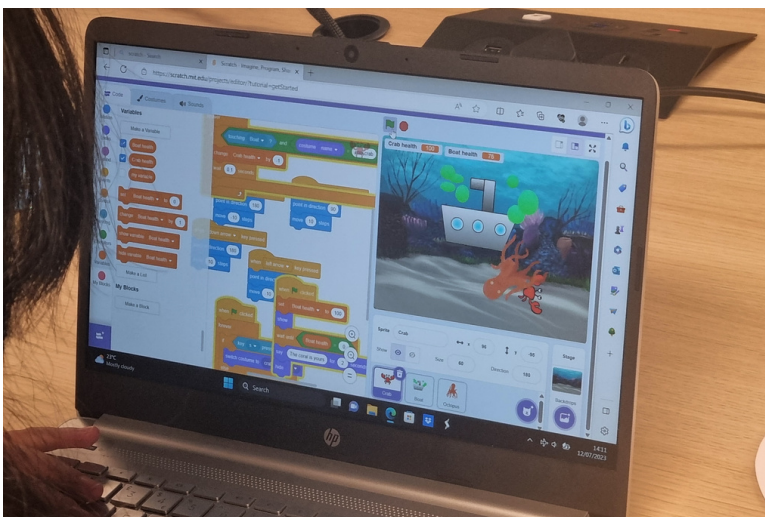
Scratch - Search
Scratch - Imagine, Program, Share
https://scratch.mit.edu/projects/editor/?tutorial=getStarted
Code
Costumes
Sounds
Variables
Make a Variable
Boat health
Crab health
my variable
set Boat health to 0
change Boat health by 1
show variable Boat health
hide variable Boat health
Make a List
My Blocks
Make a Block
touching Boat and costume name
change Crab health by -1
wait 0.5 seconds
point in direction 180
move 10 steps
point in direction 90
move 10 steps
when space key pressed
point in direction 180
move 10 steps
when left arrow key pressed
point in direction -90
move 10 steps
set Boat health to 100
when clicked
forever
switch costume to
show
say The crab is won!
Crab health 100
Boat health 70
Sprite Crab
Show
Size 60
Direction 180
x 90
y 60
Stage
Backdrops
Crab
Boat
Octopus
22°C
Mostly cloudy
Search
14:31
12/07/2023
hp